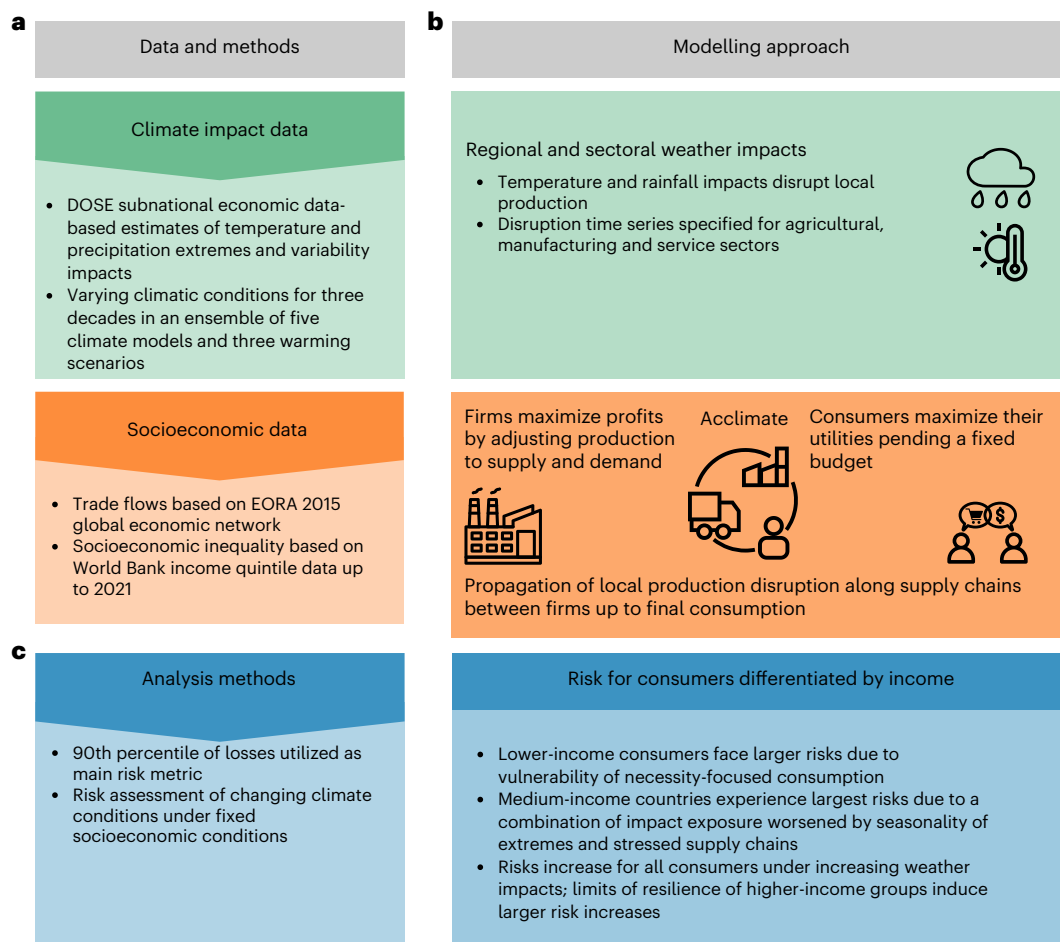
a

Data and methods

Climate impact data

- DOSE subnational economic data-based estimates of temperature and precipitation extremes and variability impacts
- Varying climatic conditions for three decades in an ensemble of five climate models and three warming scenarios

Socioeconomic data

- Trade flows based on EORA 2015 global economic network
- Socioeconomic inequality based on World Bank income quintile data up to 2021

b

Modelling approach

Regional and sectoral weather impacts

- Temperature and rainfall impacts disrupt local production
- Disruption time series specified for agricultural, manufacturing and service sectors

Firms maximize profits by adjusting production to supply and demand

Acclimate

Consumers maximize their utilities pending a fixed budget

Propagation of local production disruption along supply chains between firms up to final consumption

c

Analysis methods

- 90th percentile of losses utilized as main risk metric
- Risk assessment of changing climate conditions under fixed socioeconomic conditions

Risk for consumers differentiated by income

- Lower-income consumers face larger risks due to vulnerability of necessity-focused consumption
- Medium-income countries experience largest risks due to a combination of impact exposure worsened by seasonality of extremes and stressed supply chains
- Risks increase for all consumers under increasing weather impacts; limits of resilience of higher-income groups induce larger risk increases